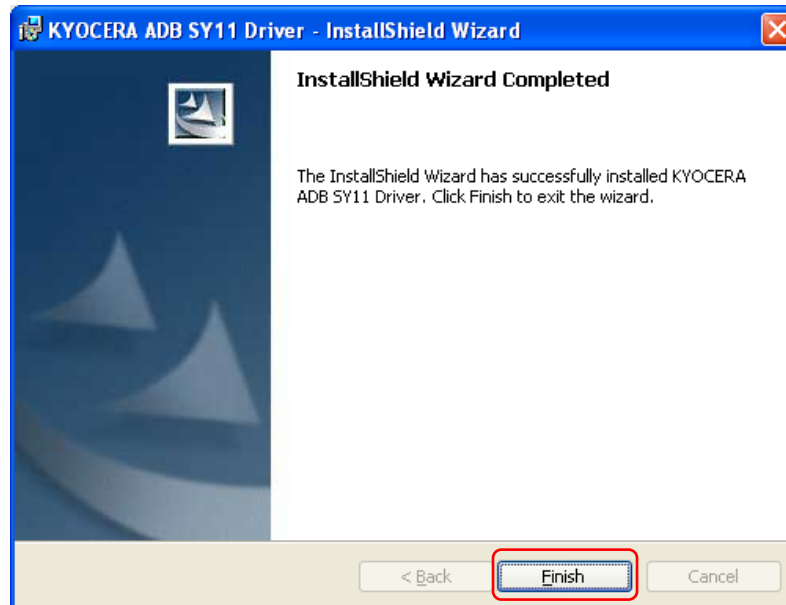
KYOCERA ADB SY11 Driver - InstallShield Wizard

InstallShield Wizard Completed

The InstallShield Wizard has successfully installed KYOCERA ADB SY11 Driver. Click Finish to exit the wizard.

< Back | Finish | Cancel